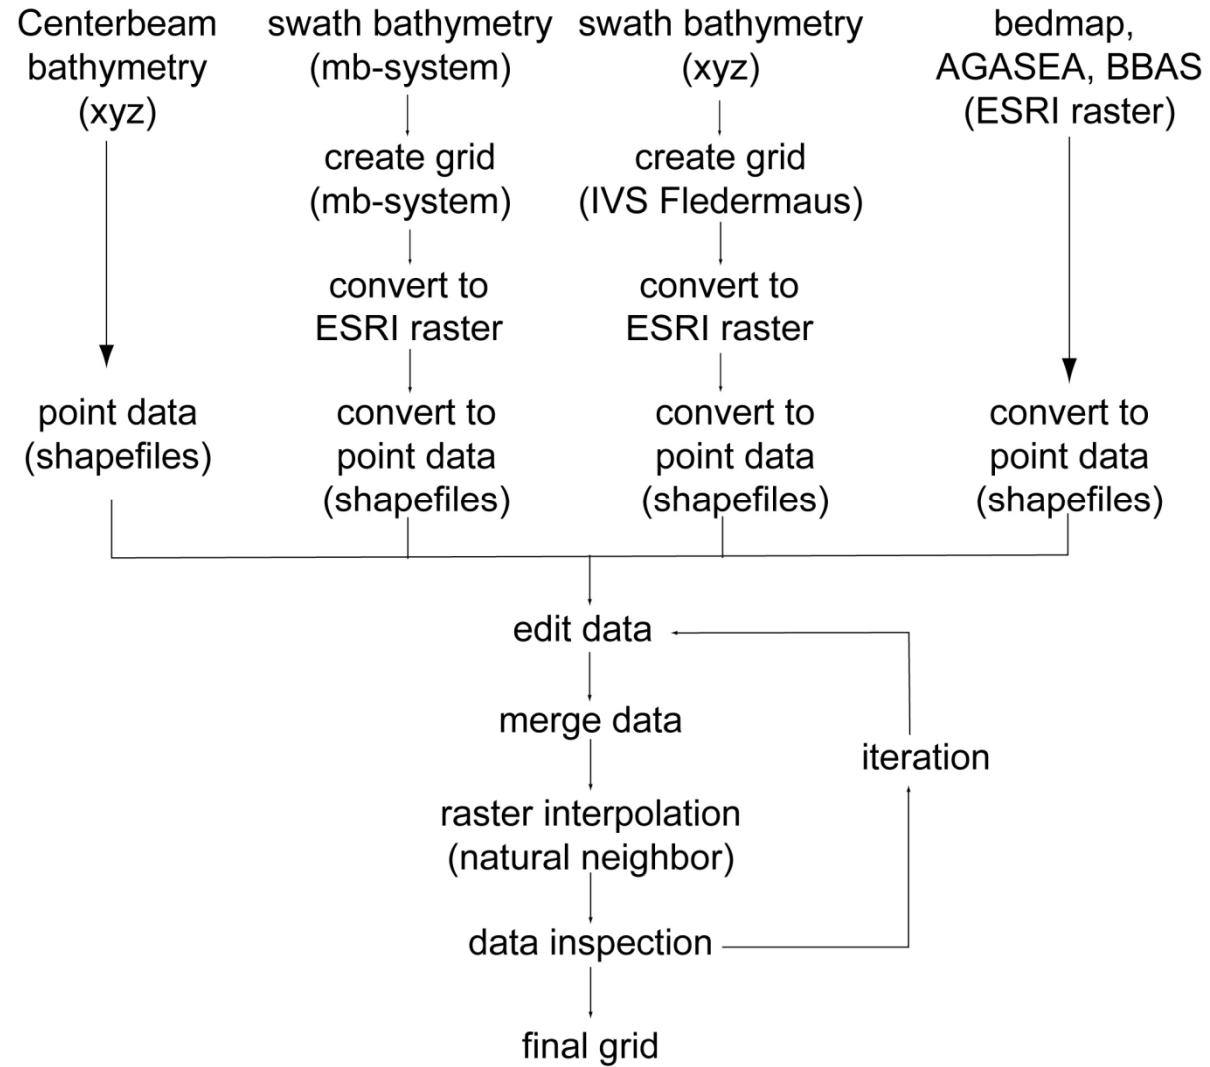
Centerbeam bathymetry (xyz)

point data (shapefiles)

swath bathymetry (mb-system)

create grid (mb-system)

convert to ESRI raster

convert to point data (shapefiles)

swath bathymetry (xyz)

create grid (IVS Fledermaus)

convert to ESRI raster

convert to point data (shapefiles)

bedmap, AGASEA, BBAS (ESRI raster)

convert to point data (shapefiles)

edit data

merge data

raster interpolation (natural neighbor)

data inspection

final grid

iteration